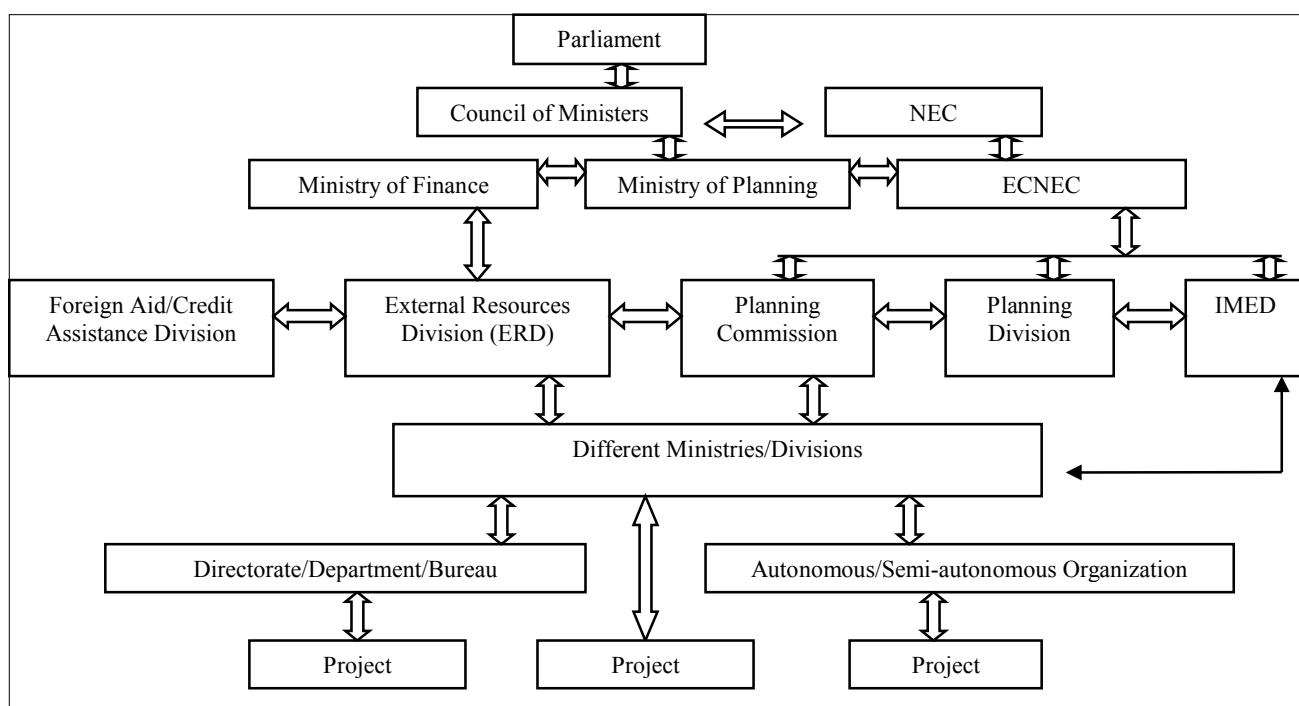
Parliament

Council of Ministers

NEC

Ministry of Finance

Ministry of Planning

ECNEC

Foreign Aid/Credit Assistance Division

External Resources Division (ERD)

Planning Commission

Planning Division

IMED

Different Ministries/Divisions

Directorate/Department/Bureau

Autonomous/Semi-autonomous Organization

Project

Project

Project